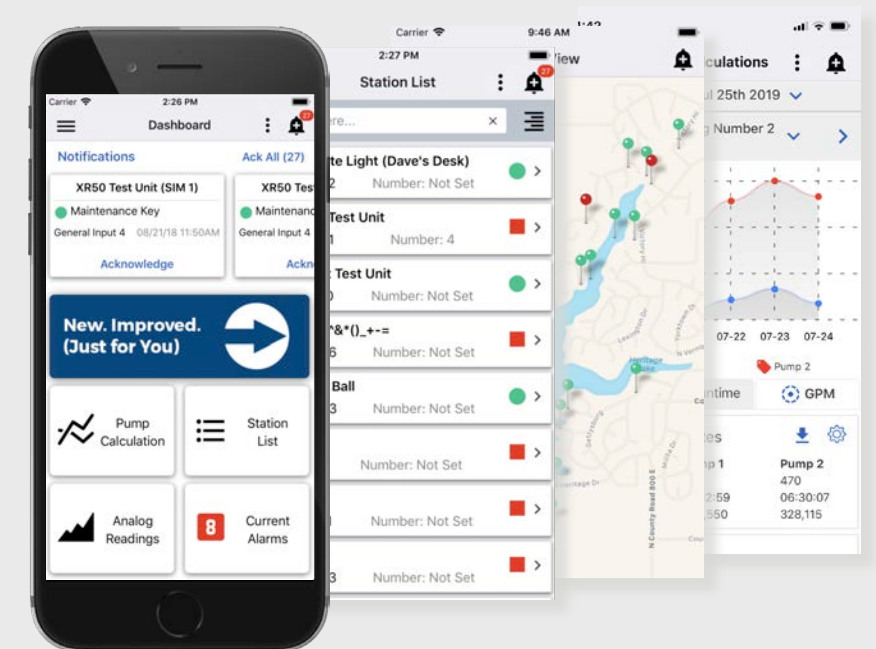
Carrier
2:26 PM
Dashboard
27
Notifications
Ack All (27)
XR50 Test Unit (SIM 1)
Maintenance Key
General Input 4 08/21/18 11:50AM
Acknowledge
XR50 Tes
Maintenanc
General Input 4
Ackn
New. Improved. (Just for You)
Pump Calculation
Station List
Analog Readings
8
Current Alarms

2:27 PM
Station List
27
ere...
×
te Light (Dave's Desk)
2 Number: Not Set
Test Unit
1 Number: 4
Test Unit
0 Number: Not Set
^&*()_+-=
6 Number: Not Set
Ball
3 Number: Not Set
Number: Not Set
Number: Not Set
3 Number: Not Set

Carrier
9:46 AM
iew

culations
ul 25th 2019
g Number 2
07-22 07-23 07-24
Pump 2
ntime
GPM
es
p 1
Pump 2
470
2:59
06:30:07
,550
328,115